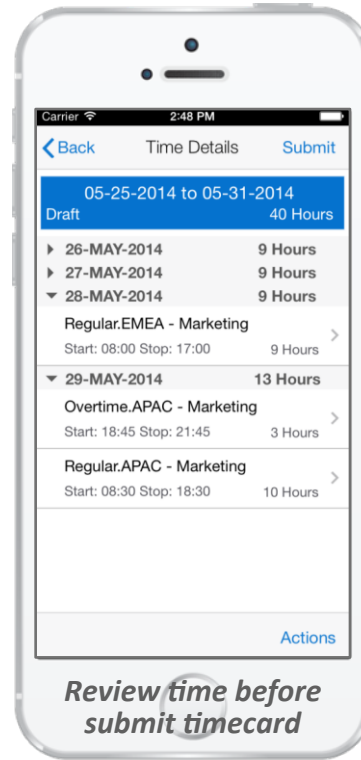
Carrier 2:48 PM

Back Time Details Submit

05-25-2014 to 05-31-2014
Draft 40 Hours

26-MAY-2014 9 Hours
27-MAY-2014 9 Hours
28-MAY-2014 9 Hours

Regular.EMEA - Marketing
Start: 08:00 Stop: 17:00 9 Hours

29-MAY-2014 13 Hours

Overtime.APAC - Marketing
Start: 18:45 Stop: 21:45 3 Hours

Regular.APAC - Marketing
Start: 08:30 Stop: 18:30 10 Hours

Actions

Review time before submit timecard